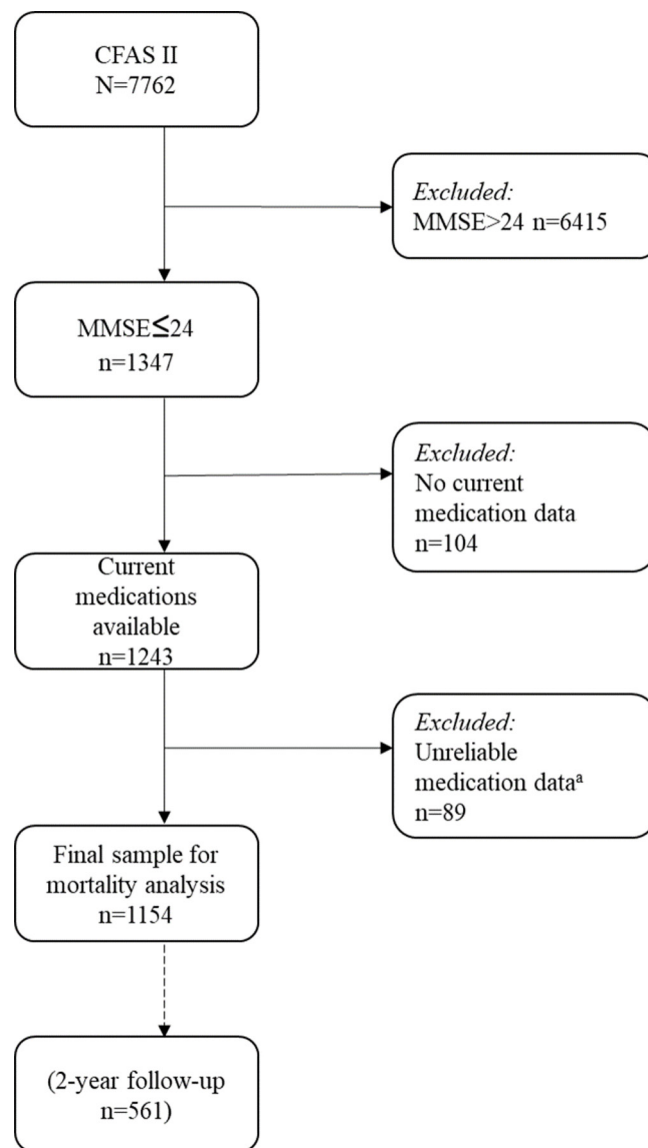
CFAS II
N=7762

Excluded:
MMSE>24 n=6415

MMSE≤24
n=1347

Excluded:
No current medication data
n=104

Current medications available
n=1243

Excluded:
Unreliable medication data$^a$
n=89

Final sample for mortality analysis
n=1154

(2-year follow-up
n=561)